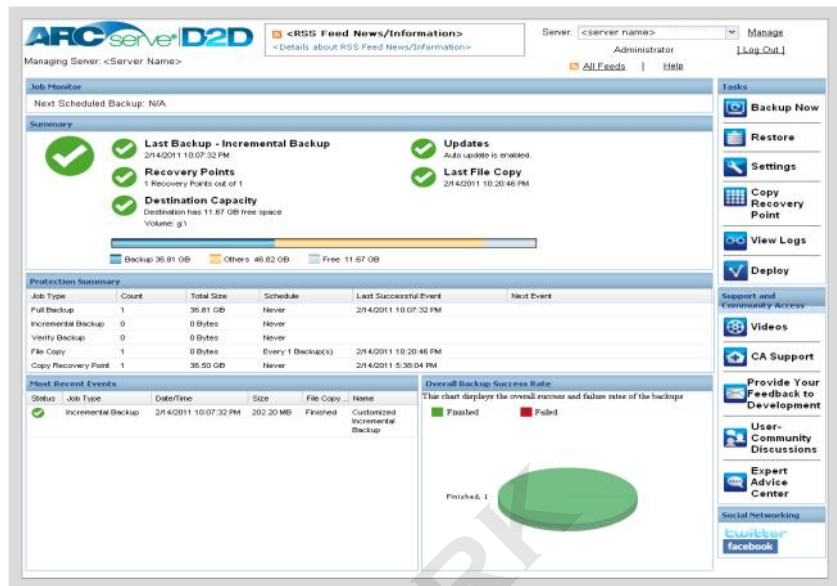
ARCserve D2D

Managing Server: <Server Name>

<RSS Feed News/Information>
<Details about RSS Feed News/Information>

Server: <server name> Manage
Administrator [Log Out]
All Feeds | Help

Job Monitor
Next Scheduled Backup: N/A

Summary

Last Backup - Incremental Backup
2/14/2011 10:07:32 PM

Recovery Points
1 Recovery Points out of 1

Destination Capacity
Destination has 11.67 GB free space
Volume: g:\

Updates
Auto update is enabled.

Last File Copy
2/14/2011 10:20:46 PM

Backup 35.81 GB Others 46.82 GB Free 11.67 GB

Protection Summary

| Job Type | Count | Total Size | Schedule | Last Successful Event | Next Event |
|---|---|---|---|---|---|
| Full Backup | 1 | 35.81 GB | Never | 2/14/2011 10:07:32 PM | |
| Incremental Backup | 0 | 0 Bytes | Never | | |
| Verify Backup | 0 | 0 Bytes | Never | | |
| File Copy | 1 | 0 Bytes | Every 1 Backup(s) | 2/14/2011 10:20:46 PM | |
| Copy Recovery Point | 1 | 35.50 GB | Never | 2/14/2011 5:38:04 PM | |

Most Recent Events

| Status | Job Type | Date/Time | Size | File Copy... | Name |
|---|---|---|---|---|---|
| | Incremental Backup | 2/14/2011 10:07:32 PM | 202.20 MB | Finished | Customized Incremental Backup |

Overall Backup Success Rate
This chart displays the overall success and failure rates of the backups
Finished Failed
Finished, 1

Tasks
Backup Now
Restore
Settings
Copy Recovery Point
View Logs
Deploy

Support and Community Access
Videos
CA Support
Provide Your Feedback to Development
User-Community Discussions
Expert Advice Center

Social Networking
twitter
facebook